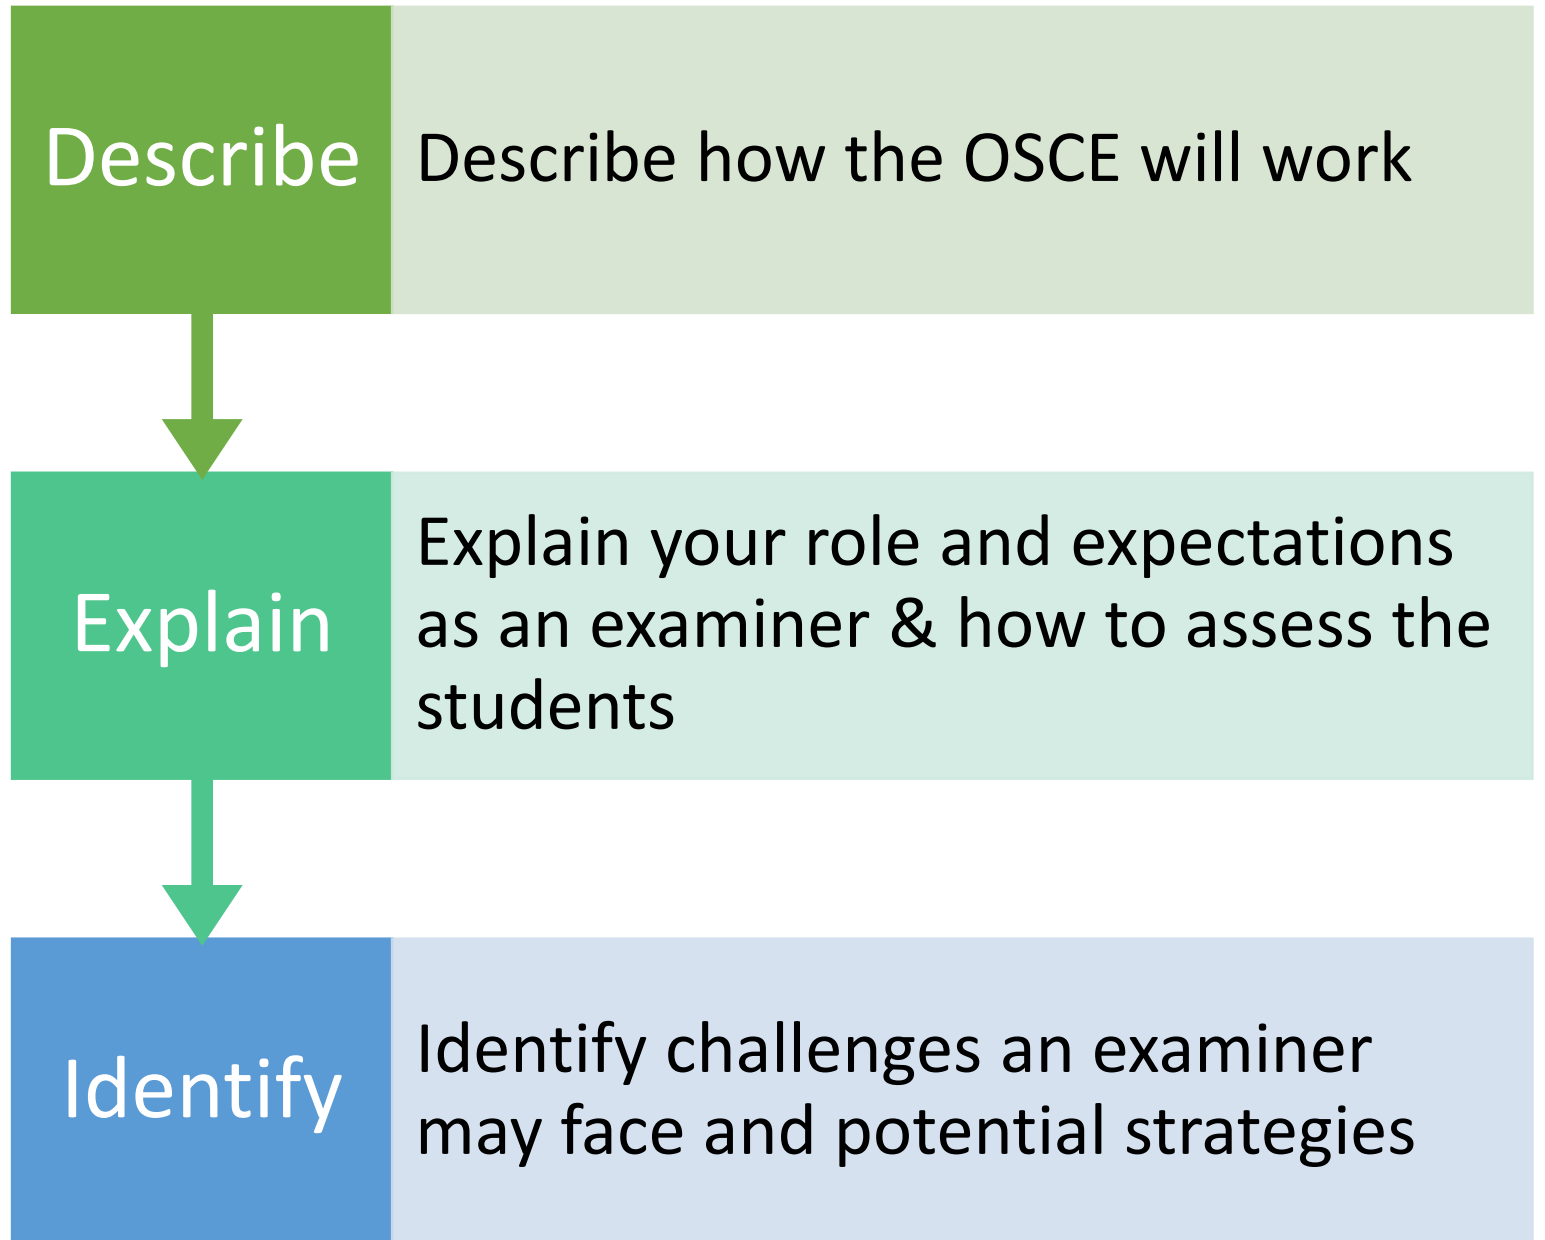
Describe

Describe how the OSCE will work

Explain

Explain your role and expectations as an examiner & how to assess the students

Identify

Identify challenges an examiner may face and potential strategies